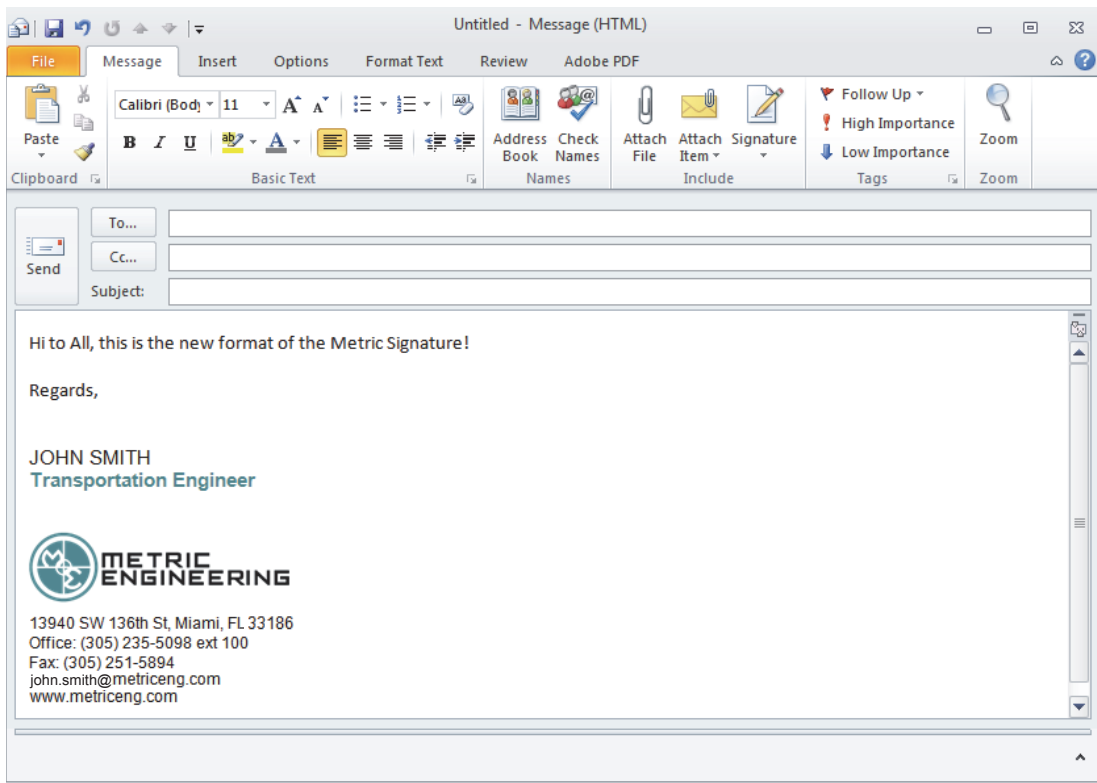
Untitled - Message (HTML)

File Message Insert Options Format Text Review Adobe PDF

Paste
Clipboard

Calibri (Body) 11
B I U
Basic Text

Address Book
Check Names
Names

Attach File
Attach Item
Signature
Include

Follow Up
High Importance
Low Importance
Tags

Zoom
Zoom

Send
To...
Cc...
Subject:

Hi to All, this is the new format of the Metric Signature!

Regards,

JOHN SMITH
Transportation Engineer

METRIC ENGINEERING

13940 SW 136th St, Miami, FL 33186
Office: (305) 235-5098 ext 100
Fax: (305) 251-5894
john.smith@metriceng.com
www.metriceng.com